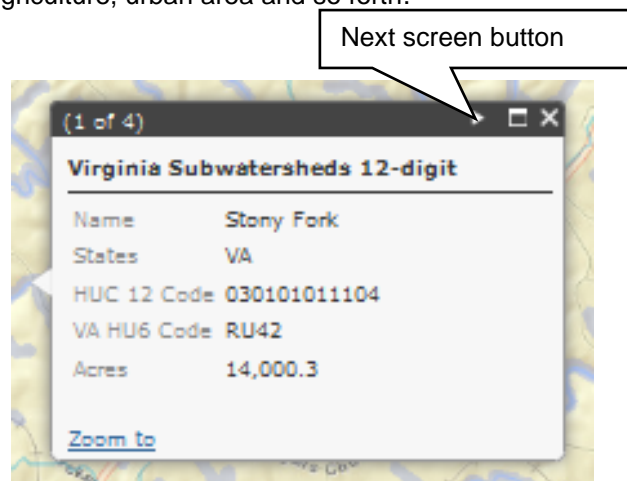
agriculture, urban area and so forth.

Next screen button

(1 of 4)

Virginia Subwatersheds 12-digit

| | |
|---|---|
| Name | Stony Fork |
| States | VA |
| HUC 12 Code | 030101011104 |
| VA HU6 Code | RU42 |
| Acres | 14,000.3 |

Zoom to